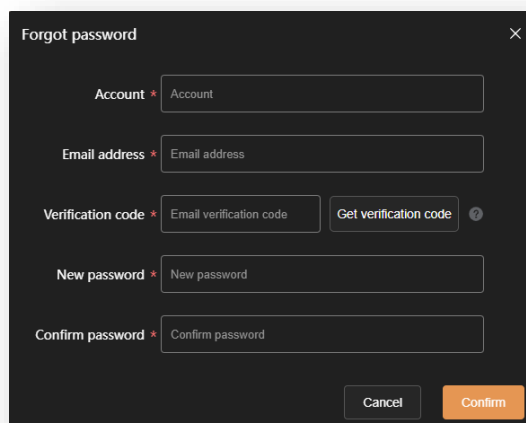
Forgot password

×

Account * Account

Email address * Email address

Verification code * Email verification code Get verification code ?

New password * New password

Confirm password * Confirm password

Cancel Confirm